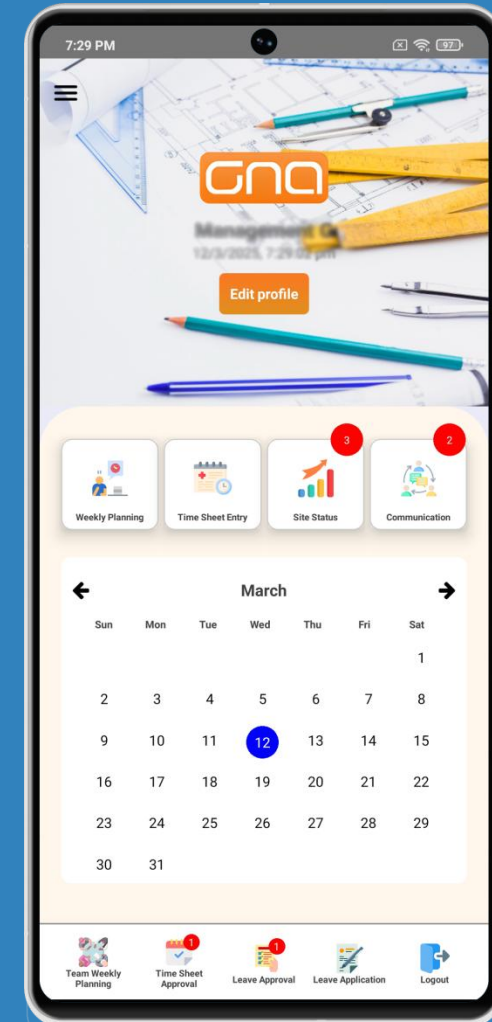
7:29 PM

97

GNA

Management G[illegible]

12/3/2025, 7:29:0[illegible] pm

Edit profile

Weekly Planning

Time Sheet Entry

3

Site Status

2

Communication

March

| Sun | Mon | Tue | Wed | Thu | Fri | Sat |
|---|---|---|---|---|---|---|
| | | | | | | 1 |
| 2 | 3 | 4 | 5 | 6 | 7 | 8 |
| 9 | 10 | 11 | 12 | 13 | 14 | 15 |
| 16 | 17 | 18 | 19 | 20 | 21 | 22 |
| 23 | 24 | 25 | 26 | 27 | 28 | 29 |
| 30 | 31 | | | | | |

Team Weekly Planning

1

Time Sheet Approval

1

Leave Approval

Leave Application

Logout